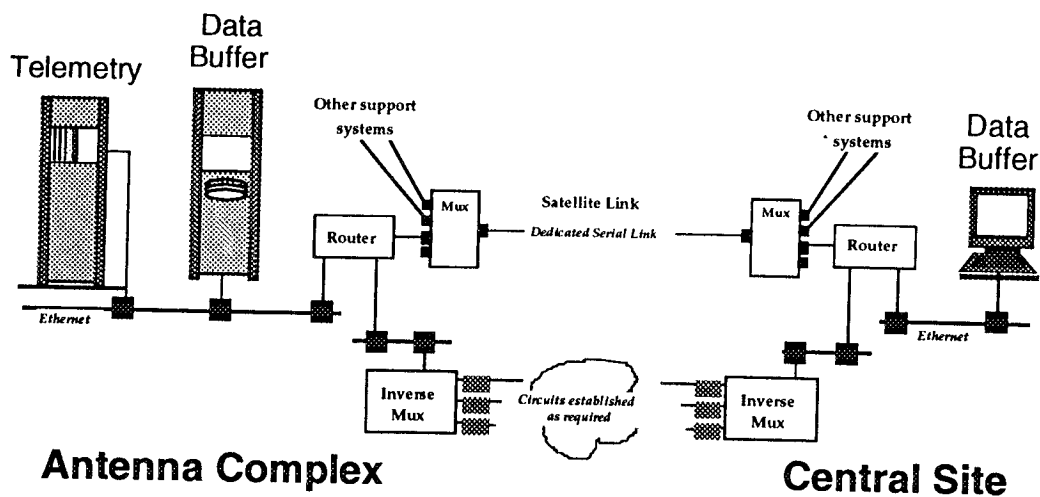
Telemetry

Data Buffer

Other support systems

Mux

Satellite Link

Dedicated Serial Link

Router

Ethernet

Inverse Mux

Circuits established as required

Other support ' systems

Mux

Router

Data Buffer

Ethernet

Inverse Mux

Antenna Complex

Central Site